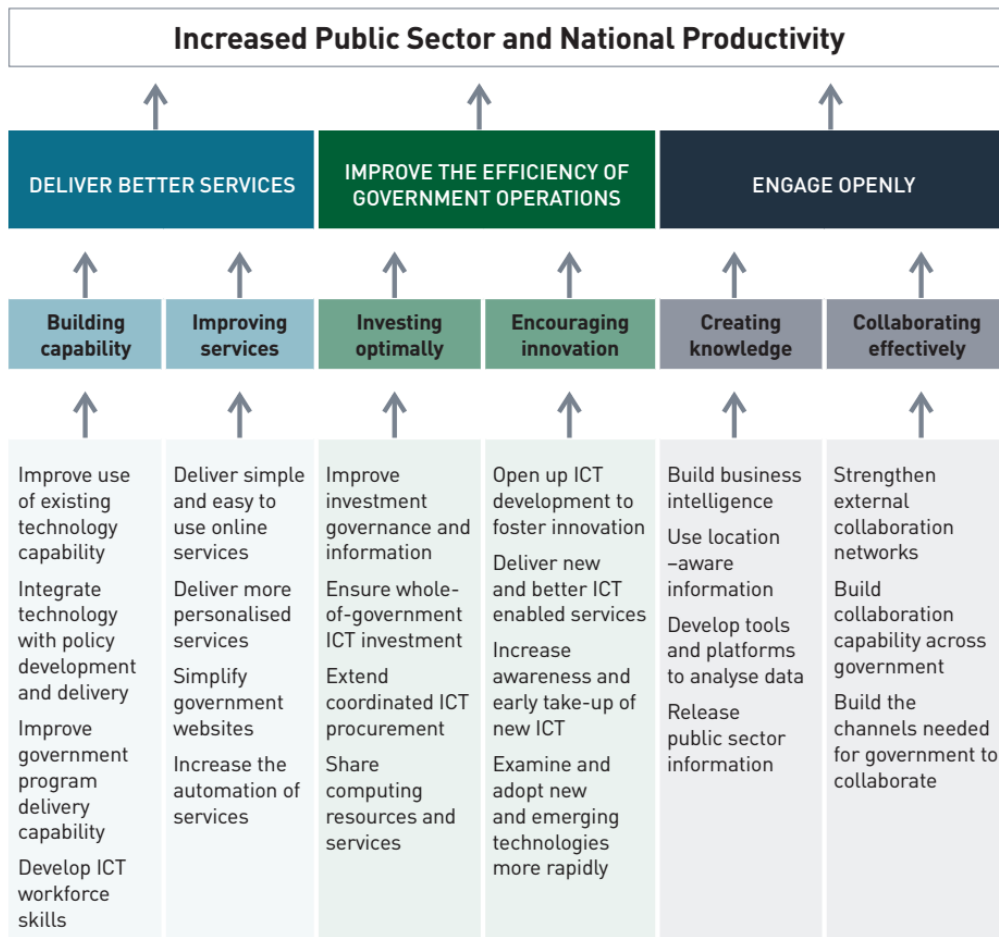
Increased Public Sector and National Productivity

DELIVER BETTER SERVICES

IMPROVE THE EFFICIENCY OF GOVERNMENT OPERATIONS

ENGAGE OPENLY

Building capability

Improving services

Investing optimally

Encouraging innovation

Creating knowledge

Collaborating effectively

Improve use of existing technology capability

Integrate technology with policy development and delivery

Improve government program delivery capability

Develop ICT workforce skills

Deliver simple and easy to use online services

Deliver more personalised services

Simplify government websites

Increase the automation of services

Improve investment governance and information

Ensure whole-of-government ICT investment

Extend coordinated ICT procurement

Share computing resources and services

Open up ICT development to foster innovation

Deliver new and better ICT enabled services

Increase awareness and early take-up of new ICT

Examine and adopt new and emerging technologies more rapidly

Build business intelligence

Use location –aware information

Develop tools and platforms to analyse data

Release public sector information

Strengthen external collaboration networks

Build collaboration capability across government

Build the channels needed for government to collaborate